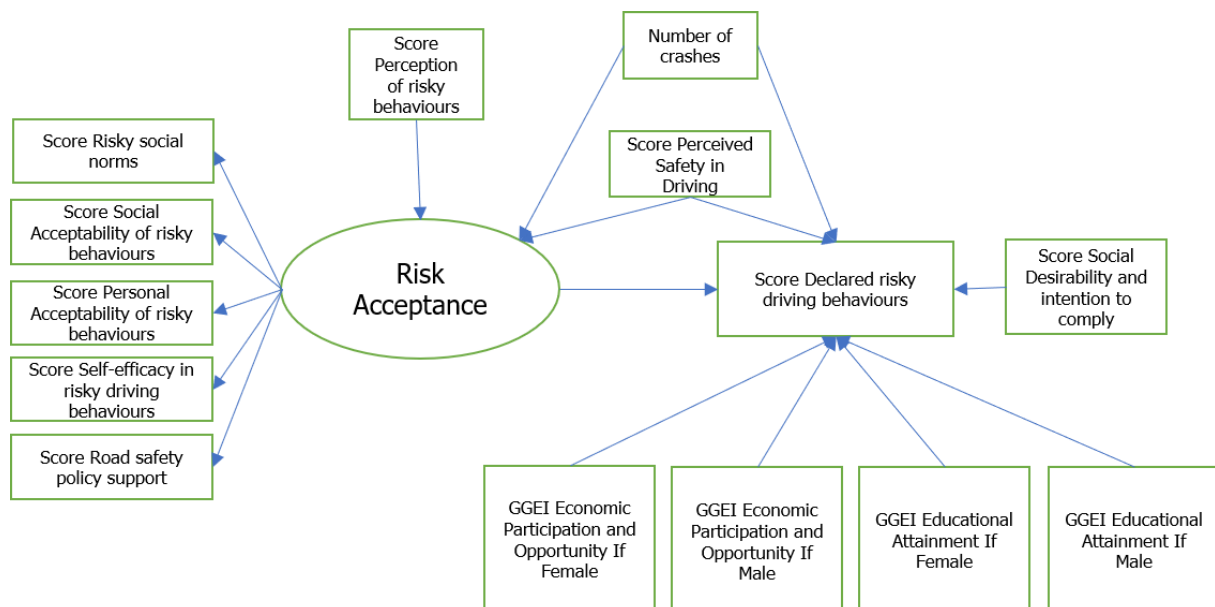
Score Perception of risky behaviours

Number of crashes

Score Risky social norms

Score Social Acceptability of risky behaviours

Score Personal Acceptability of risky behaviours

Score Self-efficacy in risky driving behaviours

Score Road safety policy support

Risk Acceptance

Score Perceived Safety in Driving

Score Declared risky driving behaviours

Score Social Desirability and intention to comply

GGEI Economic Participation and Opportunity If Female

GGEI Economic Participation and Opportunity If Male

GGEI Educational Attainment If Female

GGEI Educational Attainment If Male